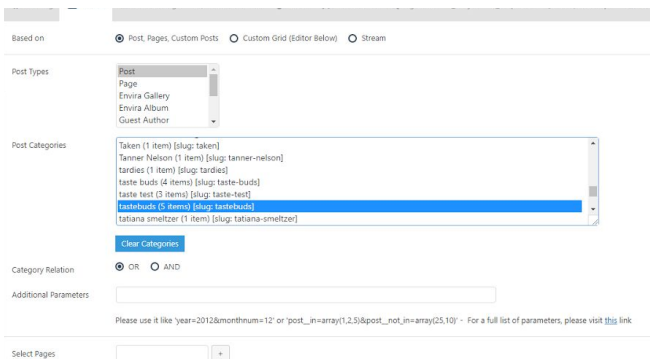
Based on
Post, Pages, Custom Posts
Custom Grid (Editor Below)
Stream

Post Types
Post
Page
Envira Gallery
Envira Album
Guest Author

Post Categories
Taken (1 item) [slug: taken]
Tanner Nelson (1 item) [slug: tanner-nelson]
tardies (1 item) [slug: tardies]
taste buds (4 items) [slug: taste-buds]
taste test (3 items) [slug: taste-test]
tastebuds (5 items) [slug: tastebuds]
tatiana smeltzer (1 item) [slug: tatiana-smeltzer]

Clear Categories

Category Relation
OR
AND

Additional Parameters

Please use it like 'year=2012&monthnum=12' or 'post__in=array(1,2,5)&post__not_in=array(25,10)' - For a full list of parameters, please visit this link

Select Pages
+